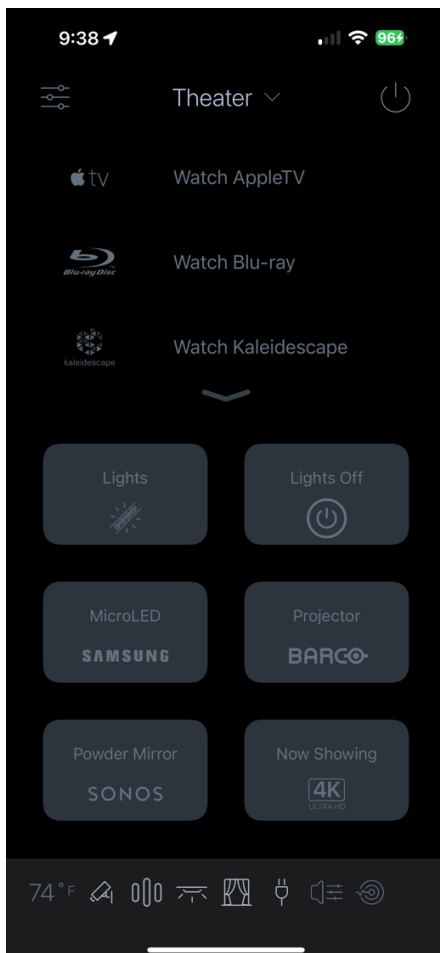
9:38

96

Theater

tv

Watch AppleTV

Blu-ray Disc

Watch Blu-ray

kaleidescape

Watch Kaleidescape

Lights

Lights Off

MicroLED

SAMSUNG

Projector

BARCO

Powder Mirror

SONOS

Now Showing

4K ULTRA HD

74°F